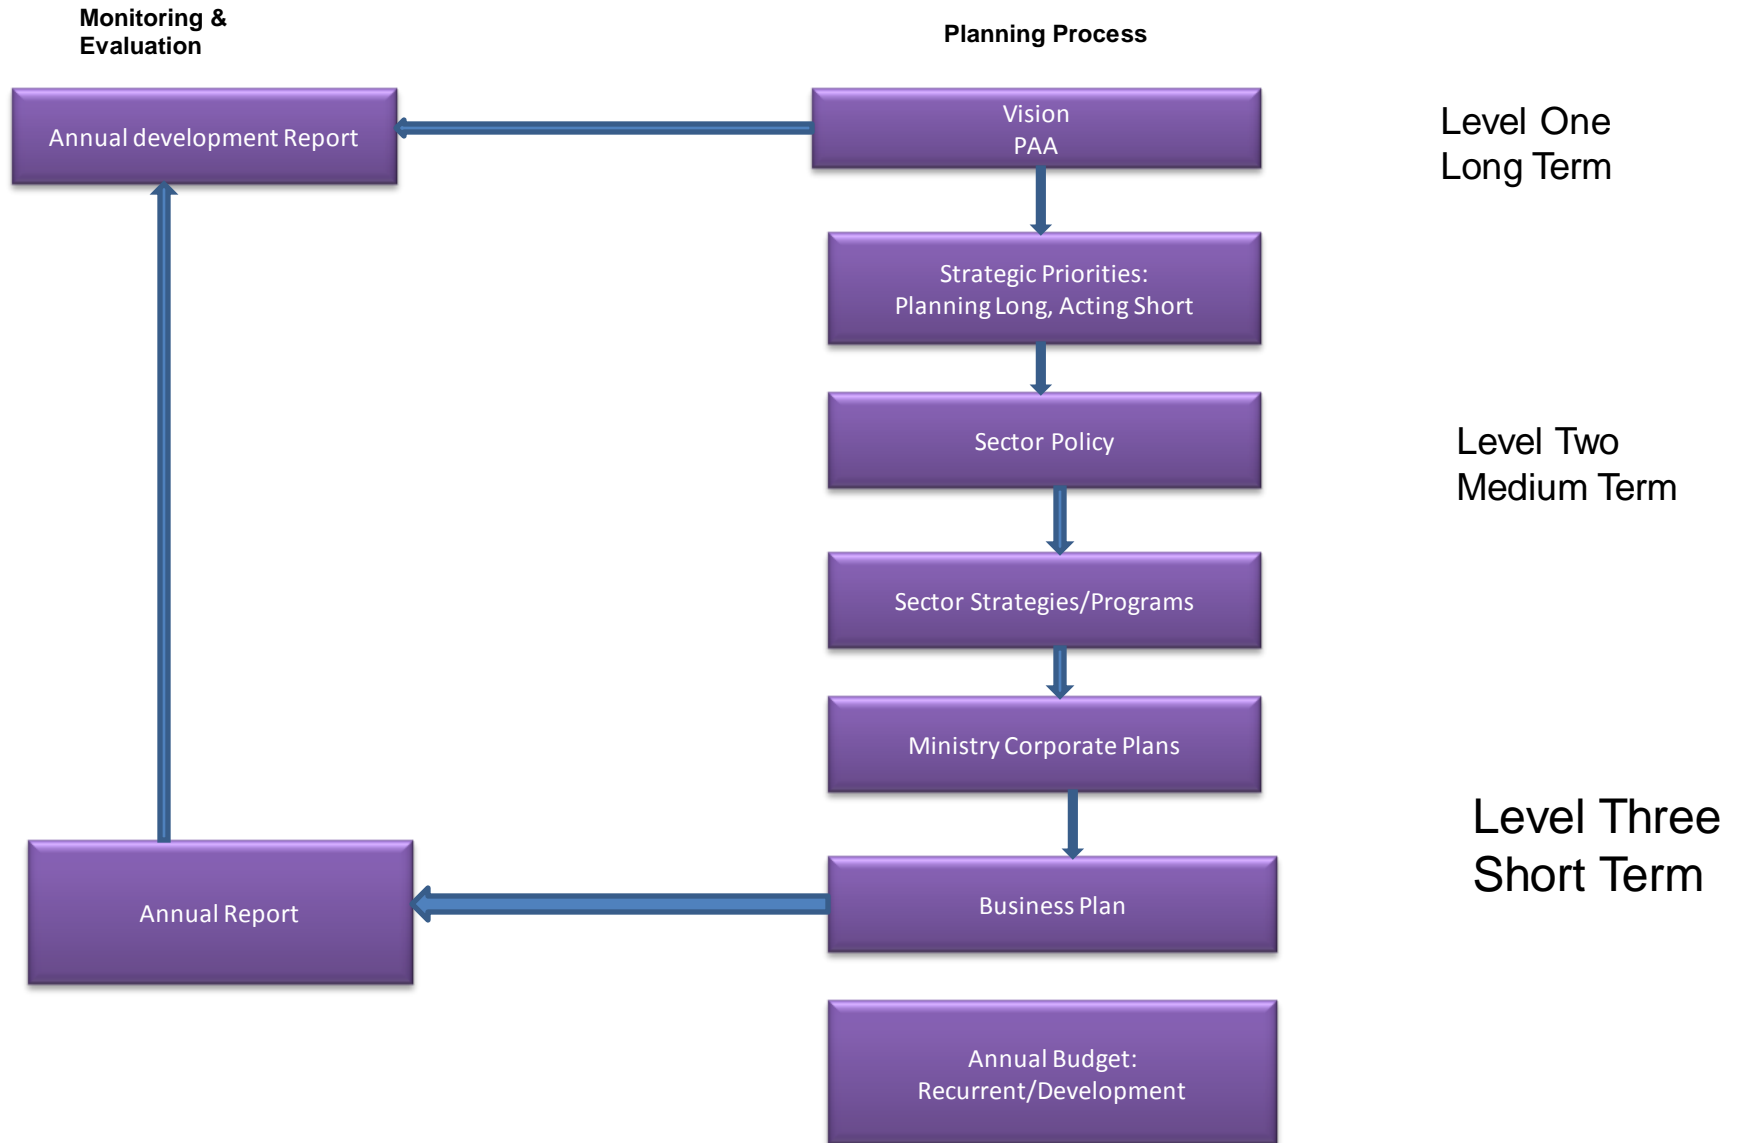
Monitoring & Evaluation

Planning Process

Annual development Report

Vision
PAA

Level One
Long Term

Strategic Priorities:
Planning Long, Acting Short

Sector Policy

Level Two
Medium Term

Sector Strategies/Programs

Ministry Corporate Plans

Level Three
Short Term

Annual Report

Business Plan

Annual Budget:
Recurrent/Development